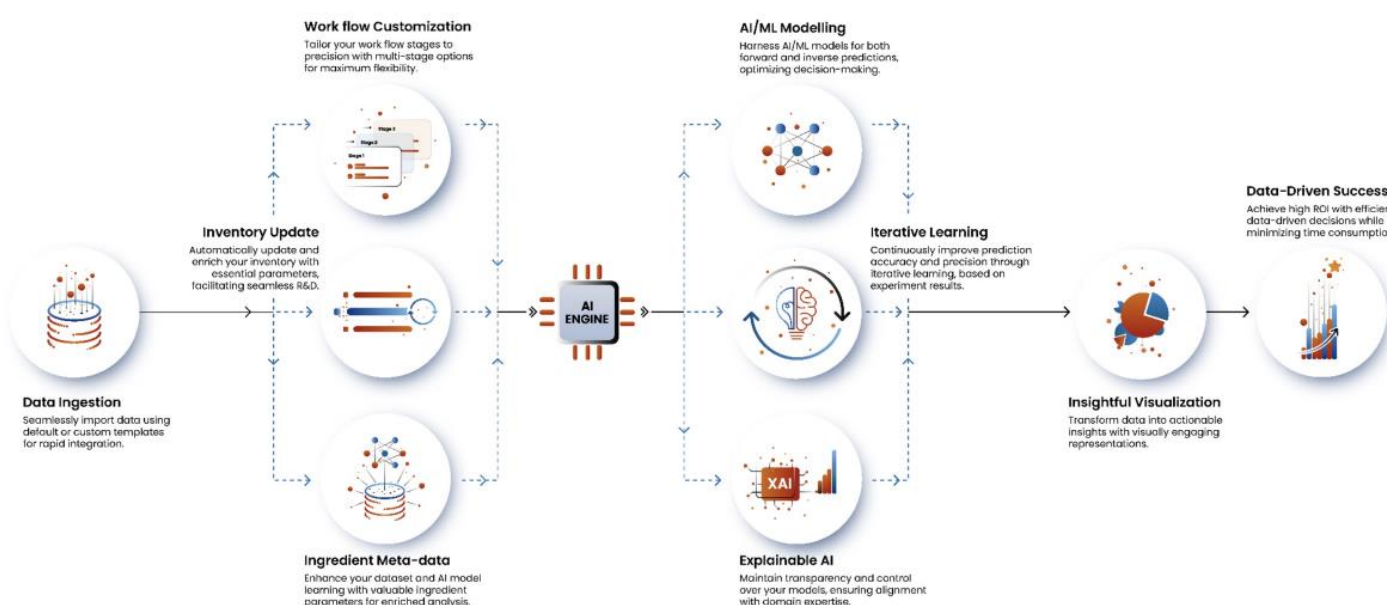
Work flow Customization
Tailor your work flow stages to precision with multi-stage options for maximum flexibility.

Stage 3
Stage 2
Stage 1

AI/ML Modelling
Harness AI/ML models for both forward and inverse predictions, optimizing decision-making.

Data-Driven Success
Achieve high ROI with efficie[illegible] data-driven decisions while minimizing time consumptio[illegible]

Inventory Update
Automatically update and enrich your inventory with essential parameters, facilitating seamless R&D.

AI ENGINE

Iterative Learning
Continuously improve prediction accuracy and precision through iterative learning, based on experiment results.

Data Ingestion
Seamlessly import data using default or custom templates for rapid integration.

Insightful Visualization
Transform data into actionable insights with visually engaging representations.

XAI

Ingredient Meta-data
Enhance your dataset and AI model learning with valuable ingredient parameters for enriched analysis.

Explainable AI
Maintain transparency and control over your models, ensuring alignment with domain expertise.